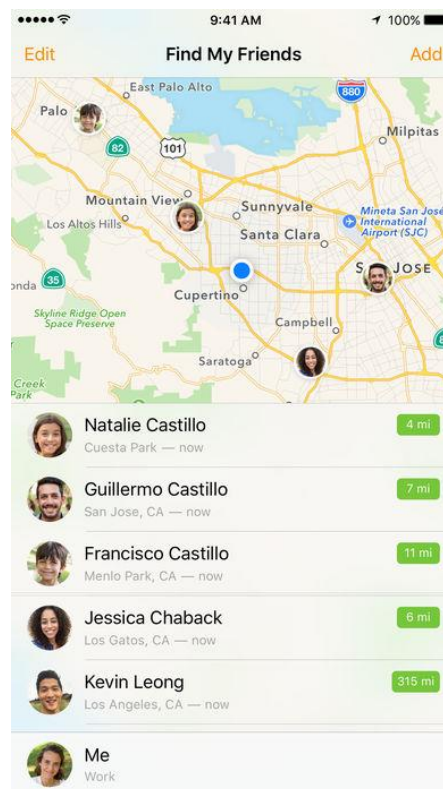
9:41 AM
100%
Edit
Find My Friends
Add
East Palo Alto
880
Palo
82
101
Milpitas
Mountain View
Sunnyvale
Mineta San José International Airport (SJC)
Los Altos Hills
Santa Clara
35
San Jose
onda
Cupertino
Skyline Ridge Open Space Preserve
Campbell
Saratoga
Creek Park

Natalie Castillo
Cuesta Park — now
4 mi

Guillermo Castillo
San Jose, CA — now
7 mi

Francisco Castillo
Menlo Park, CA — now
11 mi

Jessica Chaback
Los Gatos, CA — now
6 mi

Kevin Leong
Los Angeles, CA — now
315 mi

Me
Work